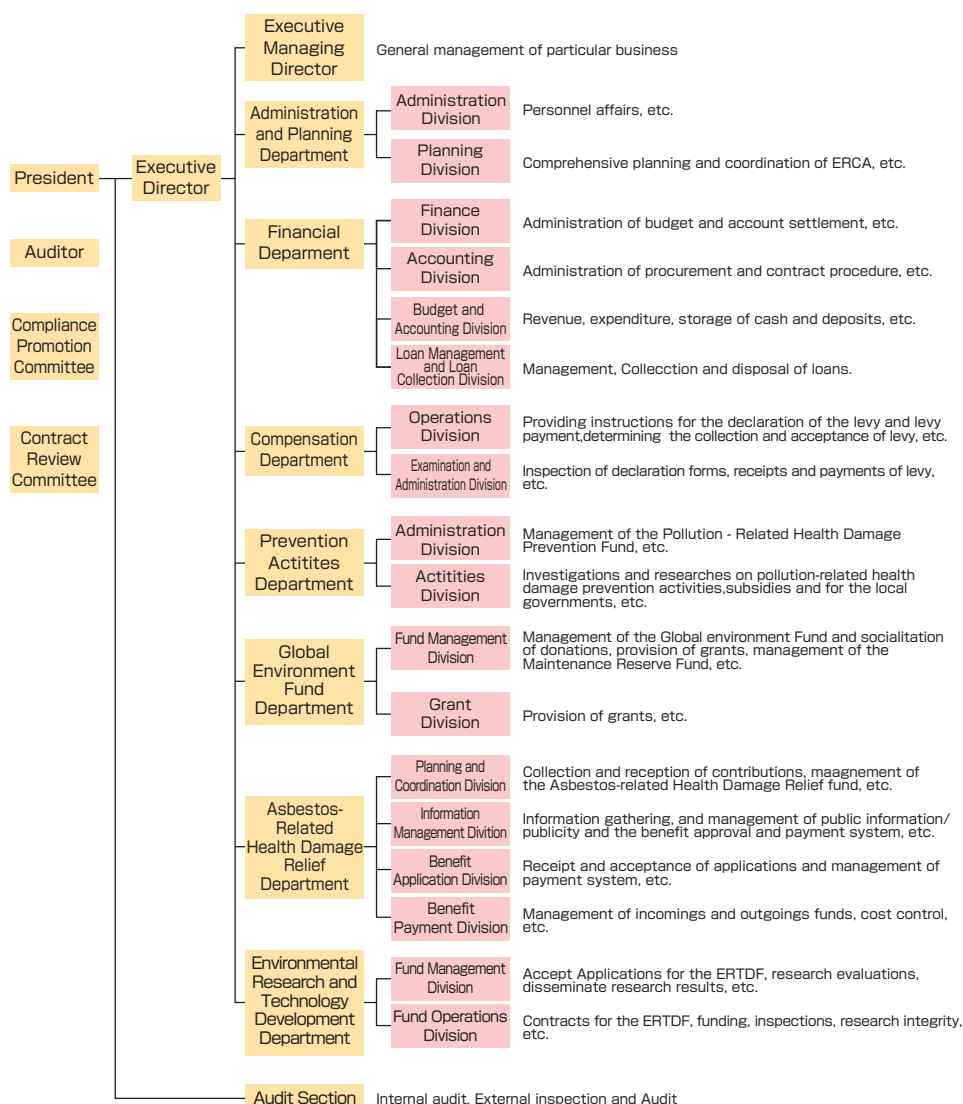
President

Auditor

Compliance Promotion Committee

Contract Review Committee

Executive Director

Executive Managing Director
General management of particular business

Administration and Planning Department
Administration Division
Personnel affairs, etc.
Planning Division
Comprehensive planning and coordination of ERCA, etc.

Financial Deparment
Finance Division
Administration of budget and account settlement, etc.
Accounting Division
Administration of procurement and contract procedure, etc.
Budget and Accounting Division
Revenue, expenditure, storage of cash and deposits, etc.
Loan Management and Loan Collection Division
Management, Collecction and disposal of loans.

Compensation Department
Operations Division
Providing instructions for the declaration of the levy and levy payment,determining the collection and acceptance of levy, etc.
Examination and Administration Division
Inspection of declaration forms, receipts and payments of levy, etc.

Prevention Actitites Department
Administration Division
Management of the Pollution - Related Health Damage Prevention Fund, etc.
Actitities Division
Investigations and researches on pollution-related health damage prevention activities,subsidies and for the local governments, etc.

Global Environment Fund Department
Fund Management Division
Management of the Global environment Fund and socialitation of donations, provision of grants, management of the Maintenance Reserve Fund, etc.
Grant Division
Provision of grants, etc.

Asbestos-Related Health Damage Relief Department
Planning and Coordination Division
Collection and reception of contributions, maagnement of the Asbestos-related Health Damage Relief fund, etc.
Information Management Divition
Information gathering, and management of public information/ publicity and the benefit approval and payment system, etc.
Benefit Application Division
Receipt and acceptance of applications and management of payment system, etc.
Benefit Payment Division
Management of incomings and outgoings funds, cost control, etc.

Environmental Research and Technology Development Department
Fund Management Division
Accept Applications for the ERTDF, research evaluations, disseminate research results, etc.
Fund Operations Division
Contracts for the ERTDF, funding, inspections, research integrity, etc.

Audit Section
Internal audit, External inspection and Audit